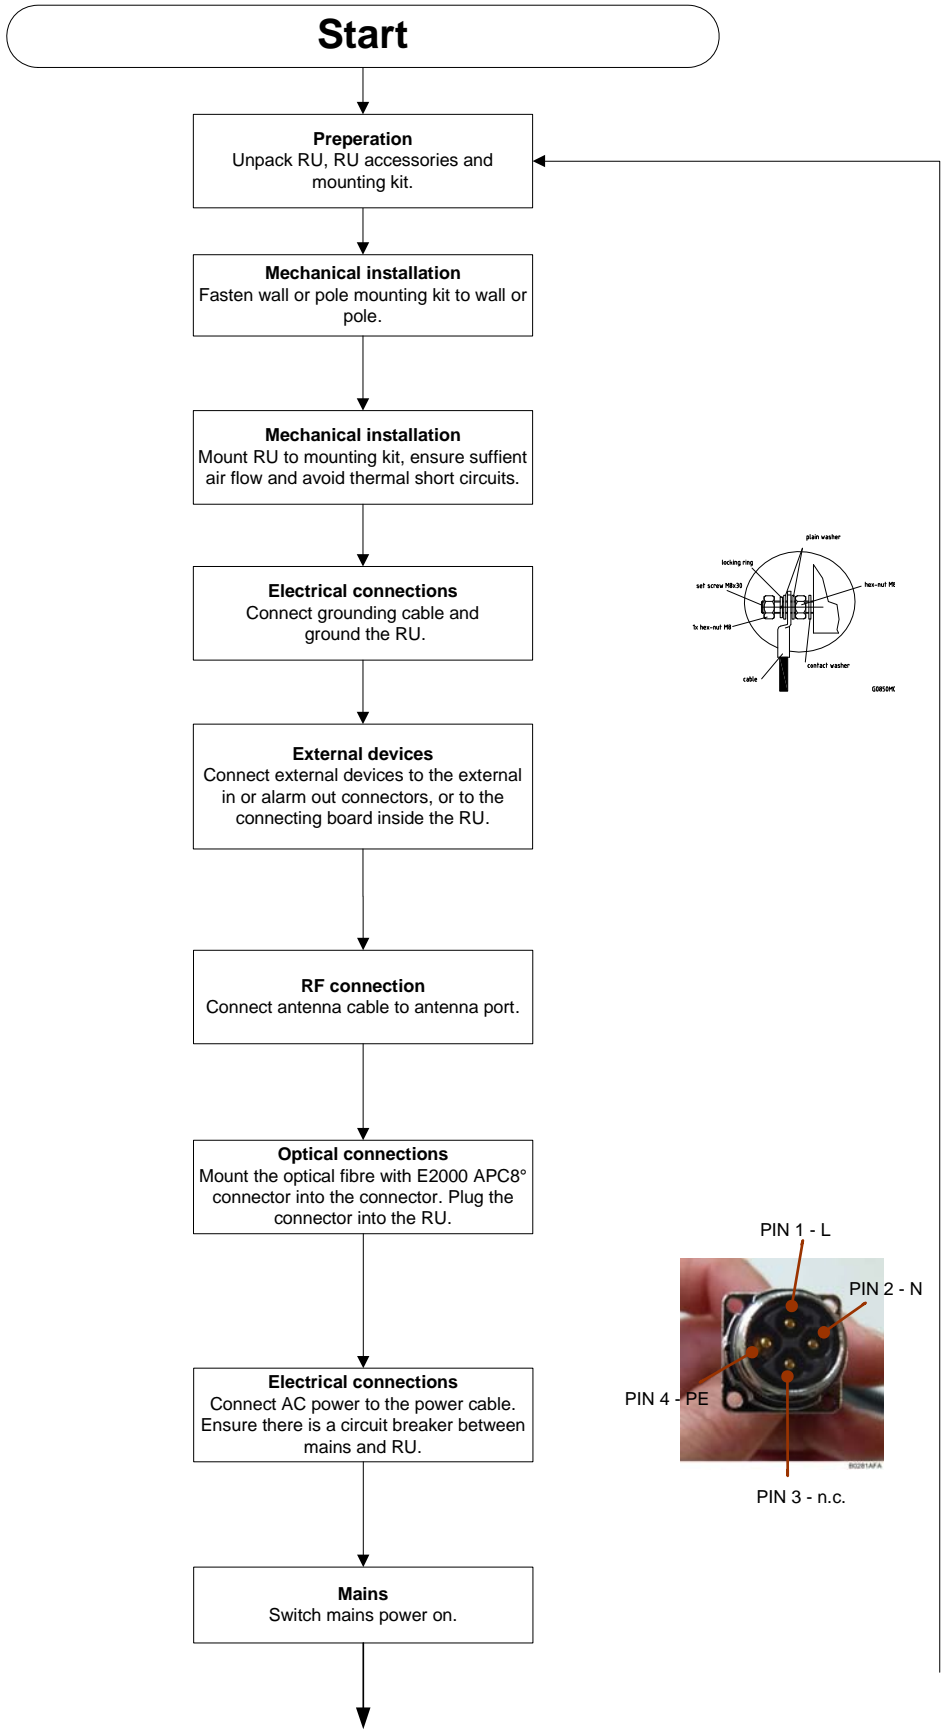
Start

Preperation
Unpack RU, RU accessories and mounting kit.

Mechanical installation
Fasten wall or pole mounting kit to wall or pole.

Mechanical installation
Mount RU to mounting kit, ensure suffient air flow and avoid thermal short circuits.

Electrical connections
Connect grounding cable and ground the RU.

plain washer
locking ring
set screw M8x30
hex-nut M8
1x hex-nut M8
contact washer
cable
G0850MK

External devices
Connect external devices to the external in or alarm out connectors, or to the connecting board inside the RU.

RF connection
Connect antenna cable to antenna port.

Optical connections
Mount the optical fibre with E2000 APC8° connector into the connector. Plug the connector into the RU.

PIN 1 - L
PIN 2 - N
PIN 4 - PE
PIN 3 - n.c.
B0281AFA

Electrical connections
Connect AC power to the power cable. Ensure there is a circuit breaker between mains and RU.

Mains
Switch mains power on.